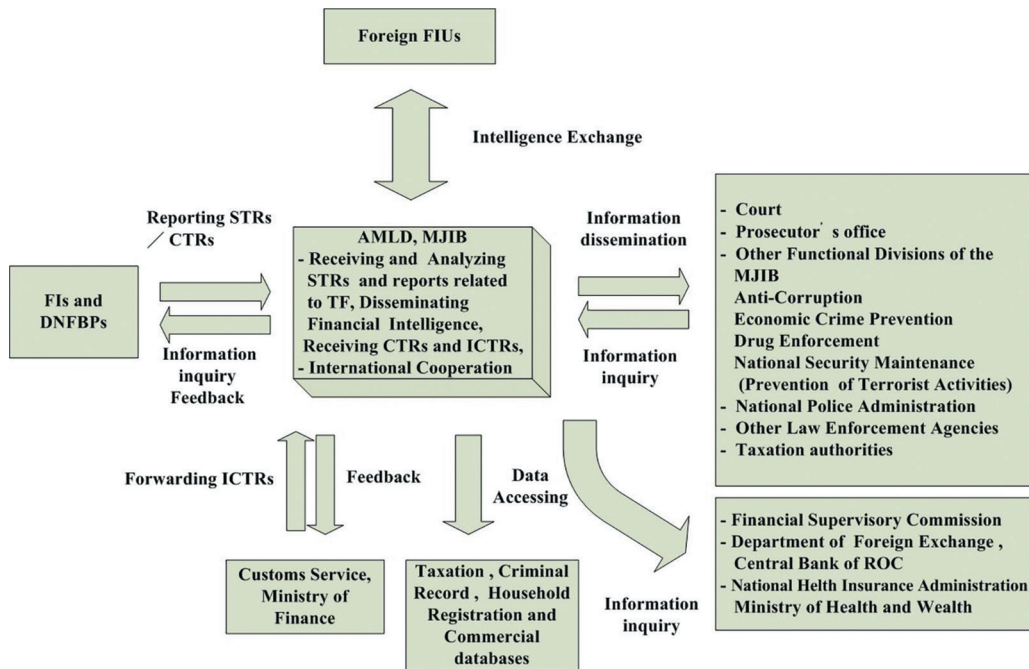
Foreign FIUs

Intelligence Exchange

Reporting STRs ／ CTRs

FIs and DNFBPs

Information inquiry Feedback

AMLD, MJIB
- Receiving and Analyzing STRs and reports related to TF, Disseminating Financial Intelligence, Receiving CTRs and ICTRs,
- International Cooperation

Information dissemination

Information inquiry

- Court
- Prosecutor' s office
- Other Functional Divisions of the MJIB
Anti-Corruption
Economic Crime Prevention
Drug Enforcement
National Security Maintenance (Prevention of Terrorist Activities)
- National Police Administration
- Other Law Enforcement Agencies
- Taxation authorities

Forwarding ICTRs

Feedback

Data Accessing

- Financial Supervisory Commission
- Department of Foreign Exchange , Central Bank of ROC
- National Helth Insurance Administration Ministry of Health and Wealth

Customs Service, Ministry of Finance

Taxation , Criminal Record , Household Registration and Commercial databases

Information inquiry